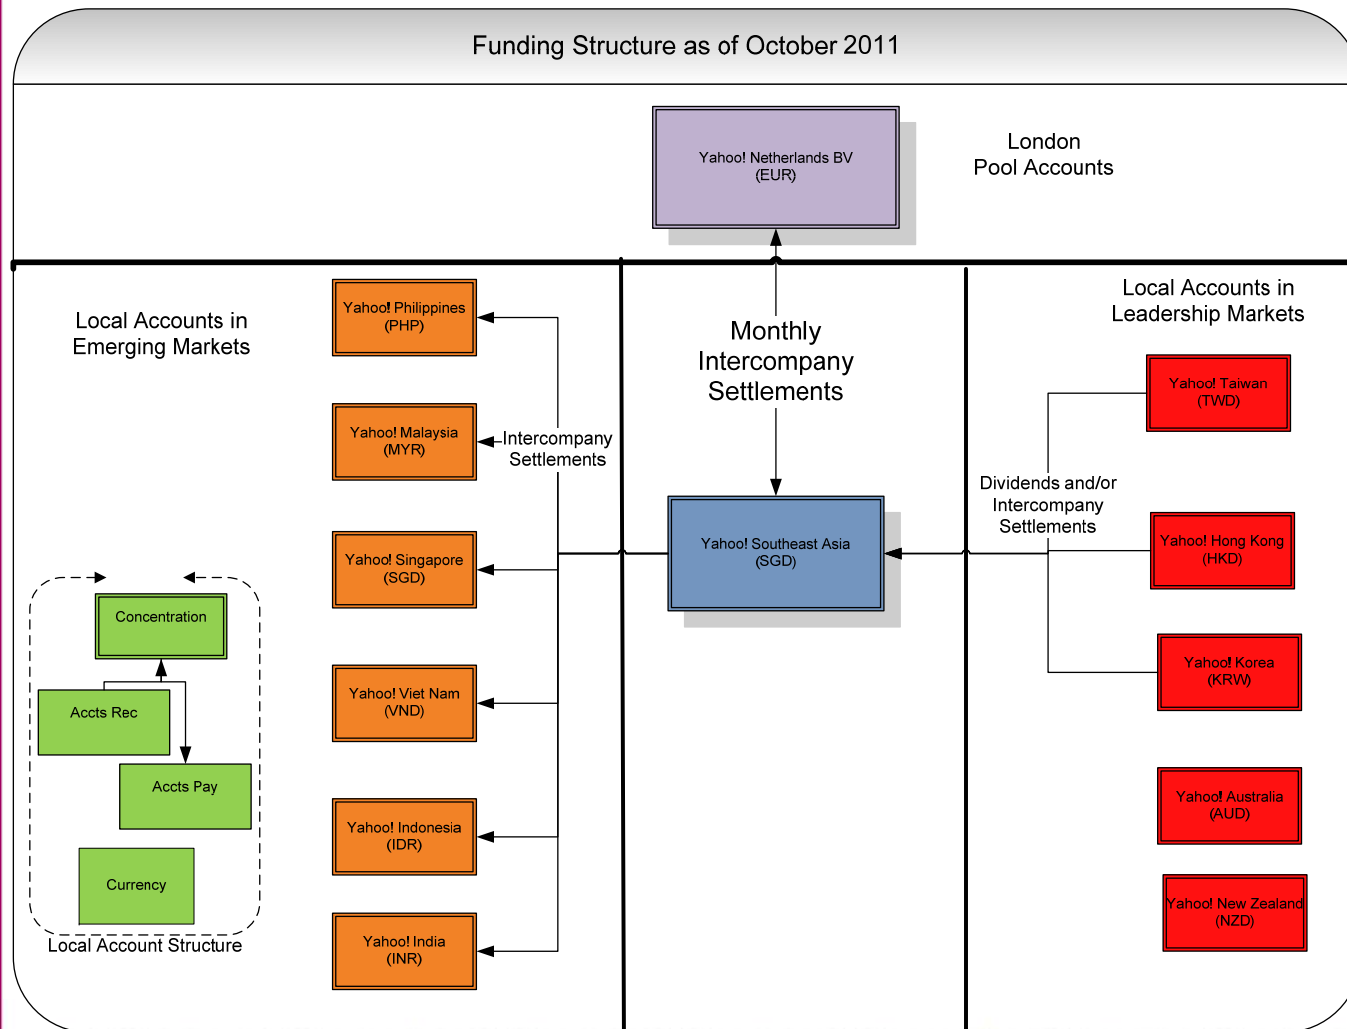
Funding Structure as of October 2011

Yahoo! Netherlands BV
(EUR)

London
Pool Accounts

Local Accounts in
Emerging Markets

Yahoo! Philippines
(PHP)

Monthly
Intercompany
Settlements

Local Accounts in
Leadership Markets

Yahoo! Taiwan
(TWD)

Yahoo! Malaysia
(MYR)

Intercompany
Settlements

Dividends and/or
Intercompany
Settlements

Yahoo! Singapore
(SGD)

Yahoo! Southeast Asia
(SGD)

Yahoo! Hong Kong
(HKD)

Concentration

Accts Rec

Accts Pay

Currency

Local Account Structure

Yahoo! Viet Nam
(VND)

Yahoo! Korea
(KRW)

Yahoo! Indonesia
(IDR)

Yahoo! Australia
(AUD)

Yahoo! India
(INR)

Yahoo! New Zealand
(NZD)